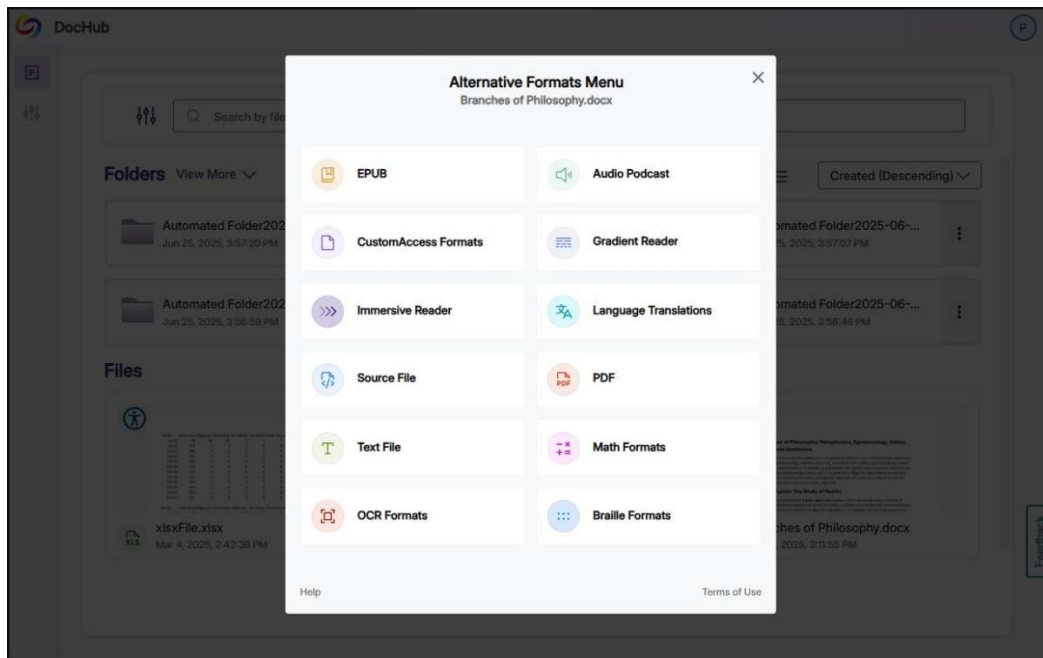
DocHub

P

Search by fil

Folders View More

Created (Descending)

Automated Folder202
Jun 25, 2025, 3:57:20 PM

mated Folder2025-06-...
5, 2025, 3:57:07 PM

Automated Folder202
Jun 25, 2025, 3:58:59 PM

mated Folder2025-06-...
5, 2025, 3:56:46 PM

Files

xlsxFile.xlsx
Mar 4, 2025, 2:42:38 PM

ches of Philosophy.docx
2025, 3:11:55 PM

Feedback

Alternative Formats Menu
Branches of Philosophy.docx

EPUB

Audio Podcast

CustomAccess Formats

Gradient Reader

Immersive Reader

Language Translations

Source File

PDF

Text File

Math Formats

OCR Formats

Braille Formats

Help

Terms of Use